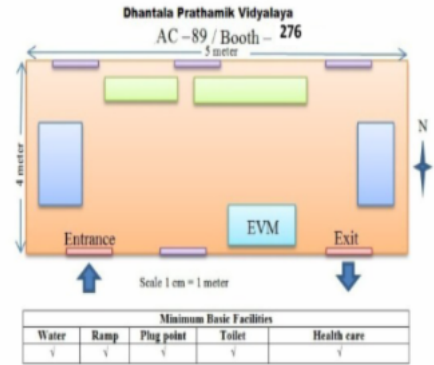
Dhantala Prathamik Vidyalaya

AC –89 / Booth – 276

5 meter

4 meter

N

EVM

Entrance

Exit

Scale 1 cm = 1 meter

| Minimum Basic Facilities | | | | |
|---|---|---|---|---|
| Water | Ramp | Plug point | Toilet | Health care |
| √ | √ | √ | √ | √ |